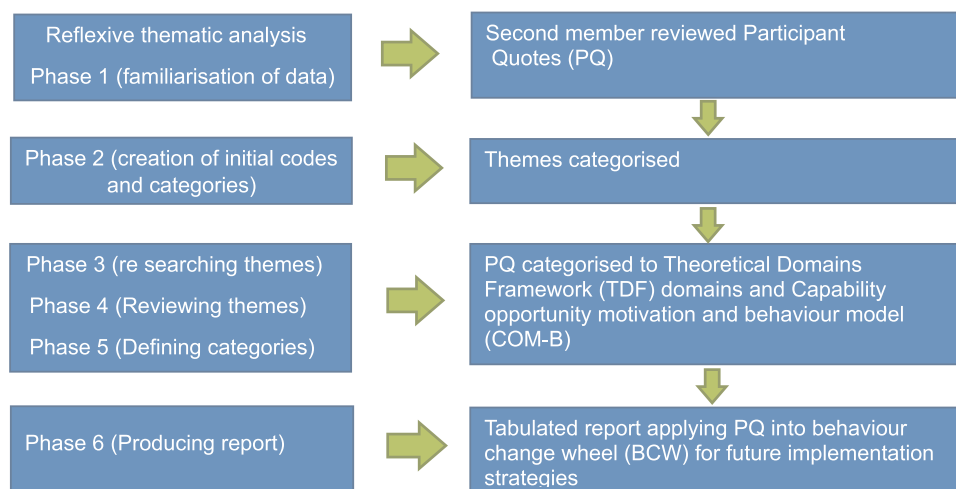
Reflexive thematic analysis

Phase 1 (familiarisation of data)

Second member reviewed Participant Quotes (PQ)

Phase 2 (creation of initial codes and categories)

Themes categorised

Phase 3 (re searching themes)

Phase 4 (Reviewing themes)

Phase 5 (Defining categories)

PQ categorised to Theoretical Domains Framework (TDF) domains and Capability opportunity motivation and behaviour model (COM-B)

Phase 6 (Producing report)

Tabulated report applying PQ into behaviour change wheel (BCW) for future implementation strategies